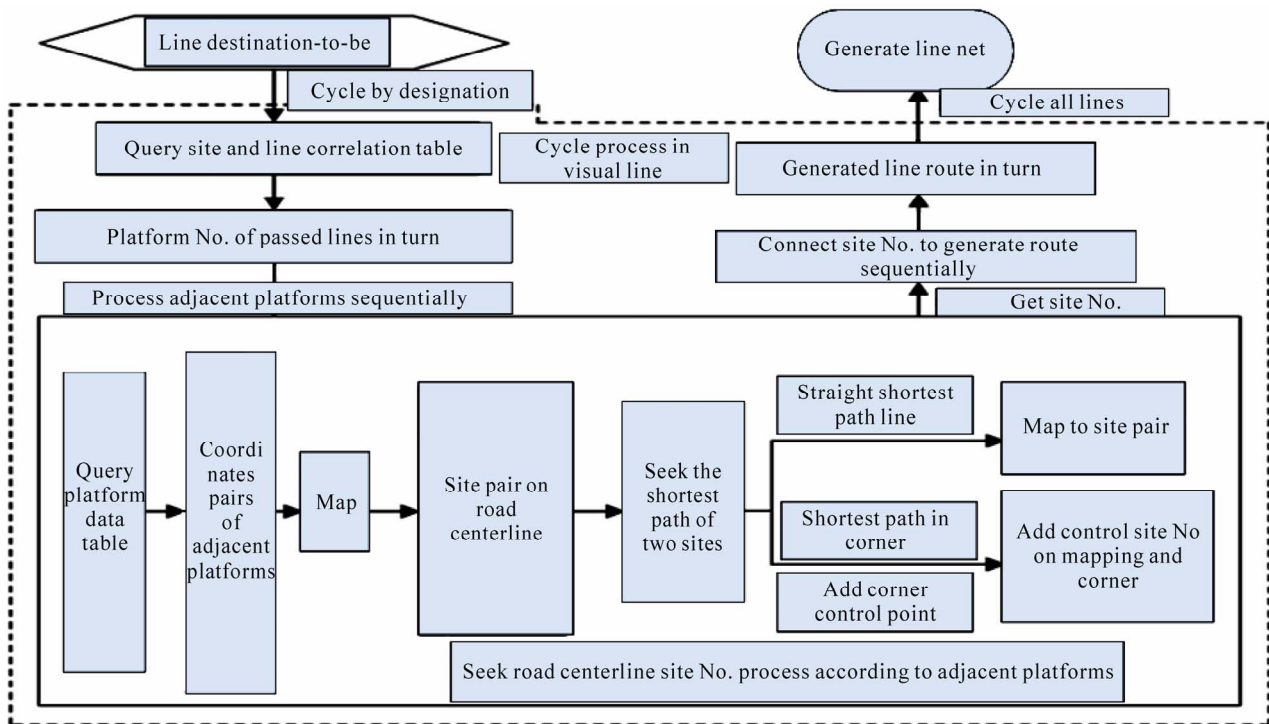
Line destination-to-be

Cycle by designation

Query site and line correlation table

Cycle process in visual line

Platform No. of passed lines in turn

Process adjacent platforms sequentially

Generate line net

Cycle all lines

Generated line route in turn

Connect site No. to generate route sequentially

Get site No.

Query platform data table

Coordinates pairs of adjacent platforms

Map

Site pair on road centerline

Seek the shortest path of two sites

Straight shortest path line

Map to site pair

Shortest path in corner

Add corner control point

Add control site No on mapping and corner

Seek road centerline site No. process according to adjacent platforms